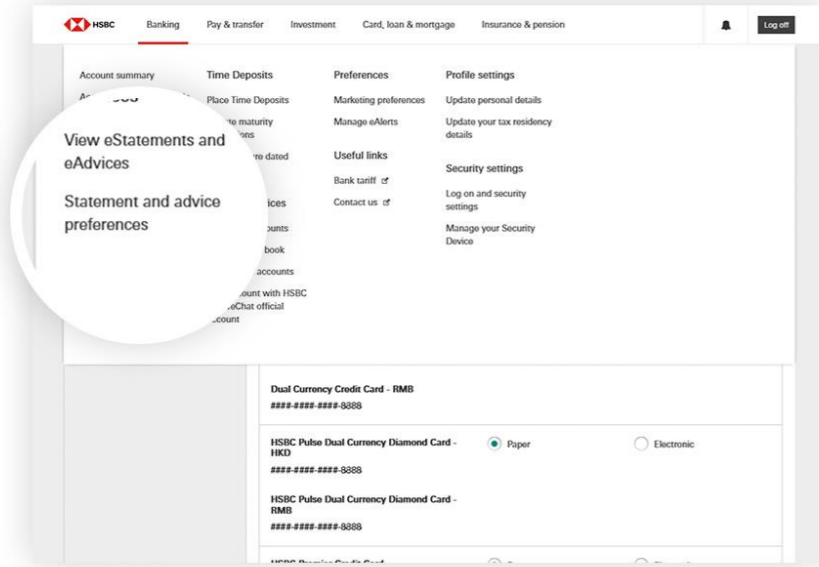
HSBC Banking Pay & transfer Investment Card, loan & mortgage Insurance & pension Log off

Account summary

Time Deposits

Place Time Deposits

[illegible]te maturity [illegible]ions

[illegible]re dated

View eStatements and eAdvices

Statement and advice preferences

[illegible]ices

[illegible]ounts

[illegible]book

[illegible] accounts

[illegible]ount with HSBC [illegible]eChat official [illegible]ccount

Preferences

Marketing preferences

Manage eAlerts

Useful links

Bank tariff

Contact us

Profile settings

Update personal details

Update your tax residency details

Security settings

Log on and security settings

Manage your Security Device

Dual Currency Credit Card - RMB

####-####-####-8888

HSBC Pulse Dual Currency Diamond Card - HKD

####-####-####-8888

Paper

Electronic

HSBC Pulse Dual Currency Diamond Card - RMB

####-####-####-8888

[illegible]